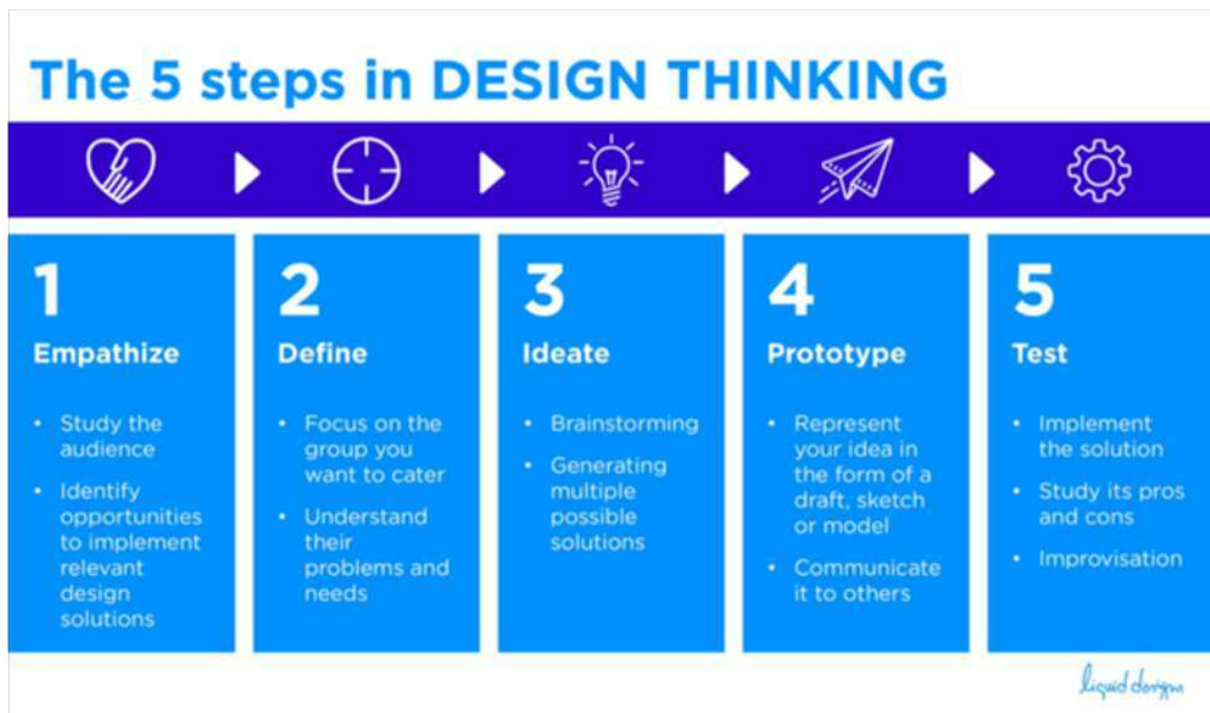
The 5 steps in DESIGN THINKING

1
Empathize
- Study the audience
- Identify opportunities to implement relevant design solutions

2
Define
- Focus on the group you want to cater
- Understand their problems and needs

3
Ideate
- Brainstorming
- Generating multiple possible solutions

4
Prototype
- Represent your idea in the form of a draft, sketch or model
- Communicate it to others

5
Test
- Implement the solution
- Study its pros and cons
- Improvisation

liquid designs